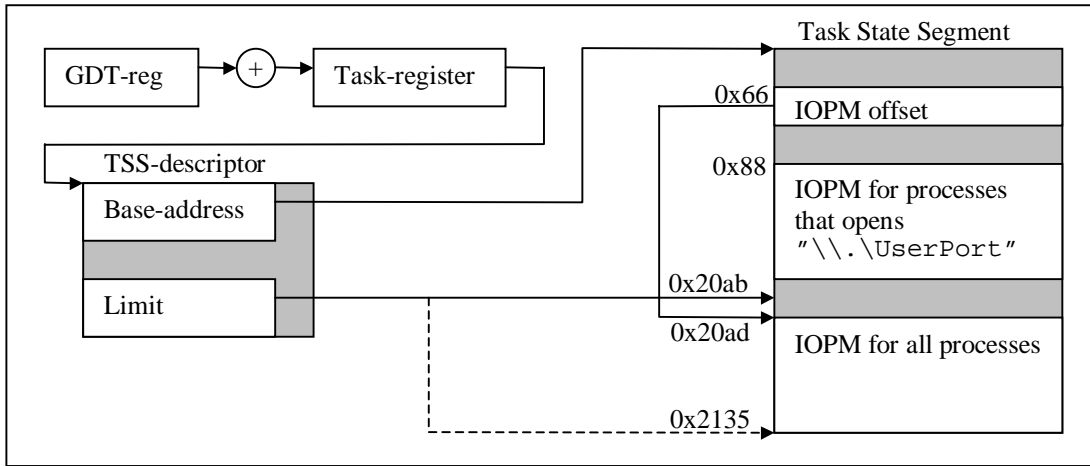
GDT-reg

+

Task-register

TSS-descriptor

Base-address

Limit

Task State Segment

0x66

IOPM offset

0x88

IOPM for processes that opens "\\.\UserPort"

0x20ab

0x20ad

IOPM for all processes

0x2135